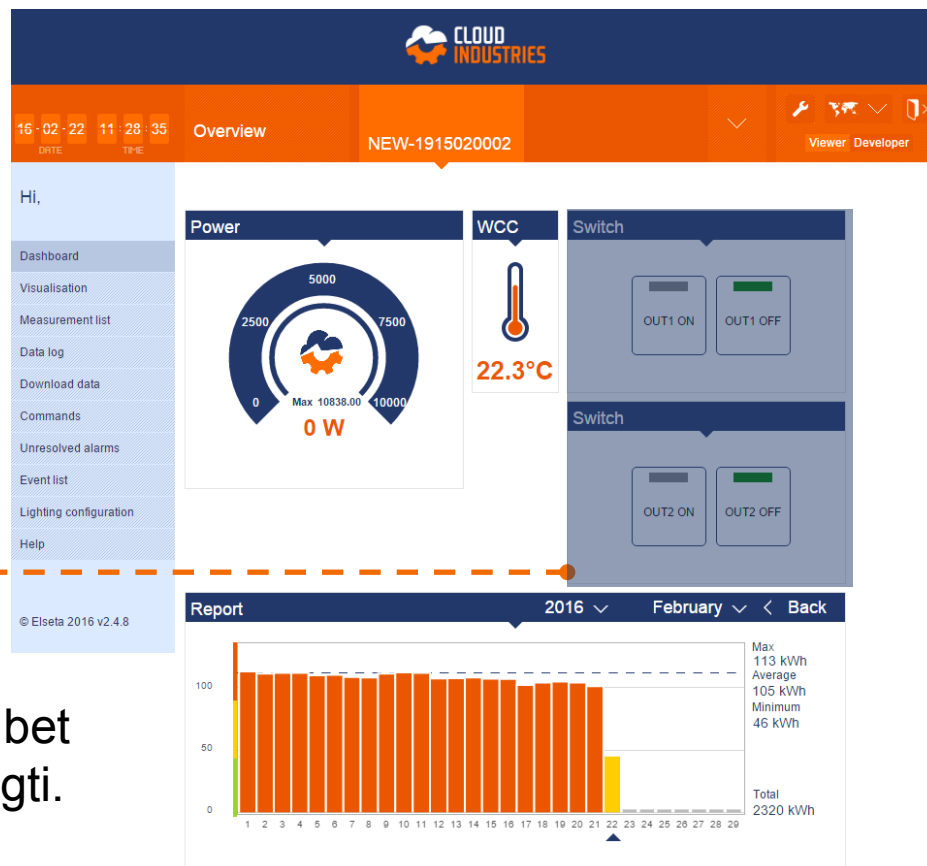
CLOUD INDUSTRIES

16 - 02 - 22 DATE 11 : 28 : 35 TIME

Overview

NEW-1915020002

Viewer Developer

Hi,

Dashboard
Visualisation
Measurement list
Data log
Download data
Commands
Unresolved alarms
Event list
Lighting configuration
Help

© Elseta 2016 v2.4.8

Power

5000
2500
7500
0
10000
Max 10838.00
0 W

WCC

22.3°C

Switch

OUT1 ON
OUT1 OFF

Switch

OUT2 ON
OUT2 OFF

Report

2016

February

Back

100
50
0

1 2 3 4 5 6 7 8 9 10 11 12 13 14 15 16 17 18 19 20 21 22 23 24 25 26 27 28 29

Max
113 kWh
Average
105 kWh
Minimum
46 kWh

Total
2320 kWh

bet
gti.